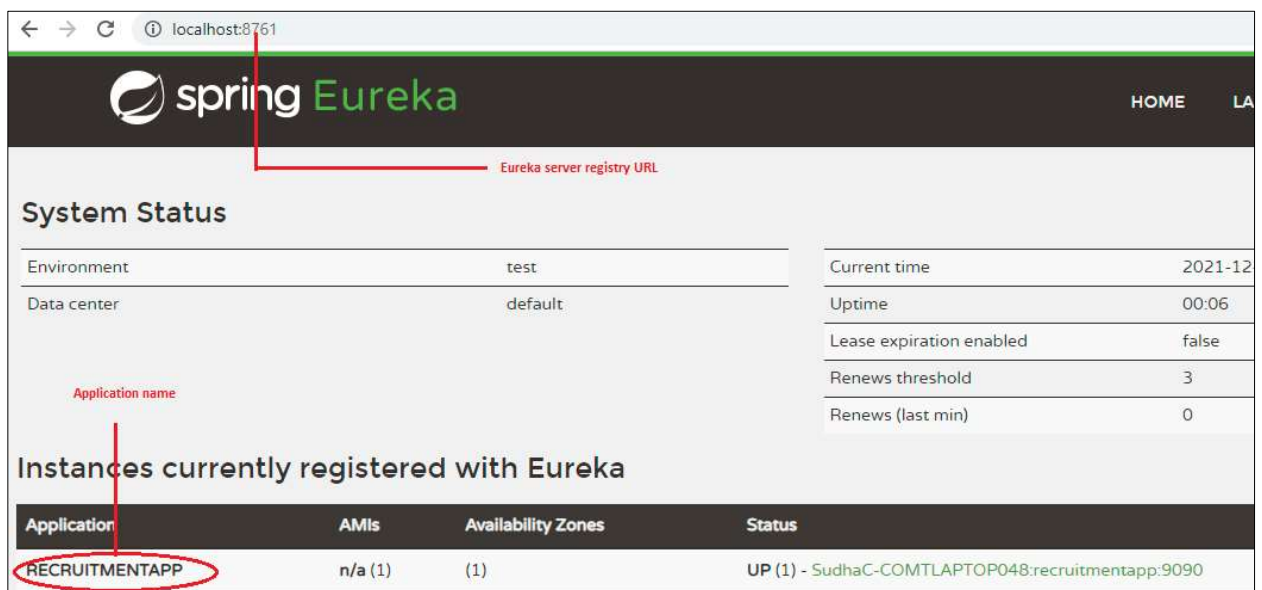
localhost:8761

spring Eureka

HOME LA

Eureka server registry URL

System Status

| Environment | test |
|---|---|
| Data center | default |

| Current time | 2021-12 |
|---|---|
| Uptime | 00:06 |
| Lease expiration enabled | false |
| Renews threshold | 3 |
| Renews (last min) | 0 |

Application name

Instances currently registered with Eureka

| Application | AMIs | Availability Zones | Status |
|---|---|---|---|
| RECRUITMENTAPP | n/a (1) | (1) | UP (1) - SudhaC-COMTLAPTOP048:recruitmentapp:9090 |